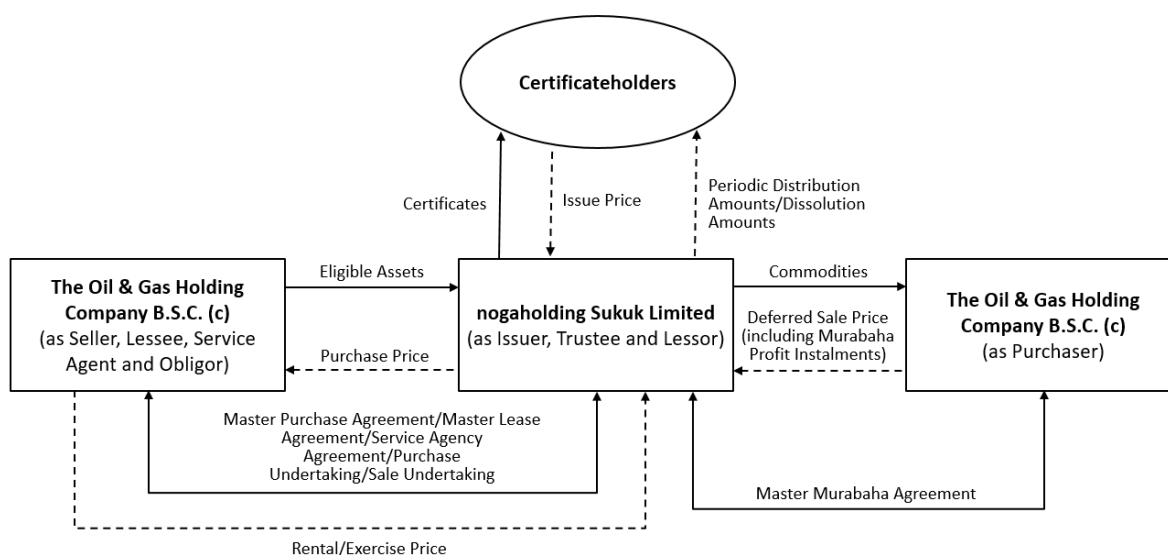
Certificateholders

Certificates

Issue Price

Periodic Distribution Amounts/Dissolution Amounts

The Oil & Gas Holding Company B.S.C. (c)
(as Seller, Lessee, Service Agent and Obligor)

Eligible Assets

Purchase Price

nogaholding Sukuk Limited
(as Issuer, Trustee and Lessor)

Commodities

Deferred Sale Price (including Murabaha Profit Instalments)

The Oil & Gas Holding Company B.S.C. (c)
(as Purchaser)

Master Purchase Agreement/Master Lease Agreement/Service Agency Agreement/Purchase Undertaking/Sale Undertaking

Master Murabaha Agreement

Rental/Exercise Price